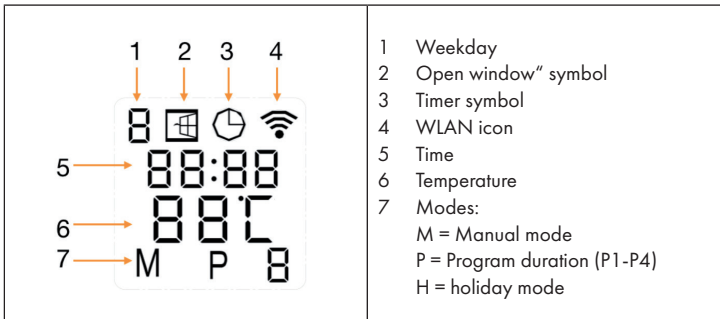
| 1 2 3 4<br>8<br>5 88:88<br>6 88°C<br>7 M P 8 | 1 Weekday<br>2 Open window" symbol<br>3 Timer symbol<br>4 WLAN icon<br>5 Time<br>6 Temperature<br>7 Modes:<br>M = Manual mode<br>P = Program duration (P1-P4)<br>H = holiday mode |
|---|---|